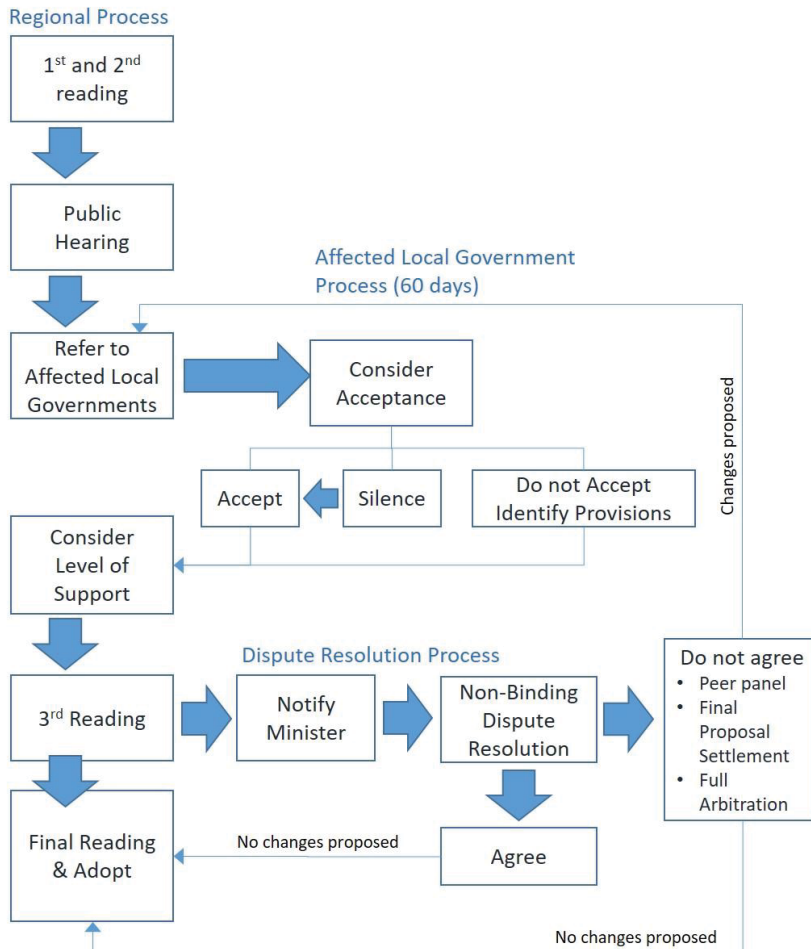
Regional Process

1$^{st}$ and 2$^{nd}$ reading

Public Hearing

Affected Local Government Process (60 days)

Refer to Affected Local Governments

Consider Acceptance

Changes proposed

Accept

Silence

Do not Accept Identify Provisions

Consider Level of Support

Dispute Resolution Process

3$^{rd}$ Reading

Notify Minister

Non-Binding Dispute Resolution

Do not agree
• Peer panel
• Final Proposal Settlement
• Full Arbitration

Final Reading & Adopt

No changes proposed

Agree

No changes proposed